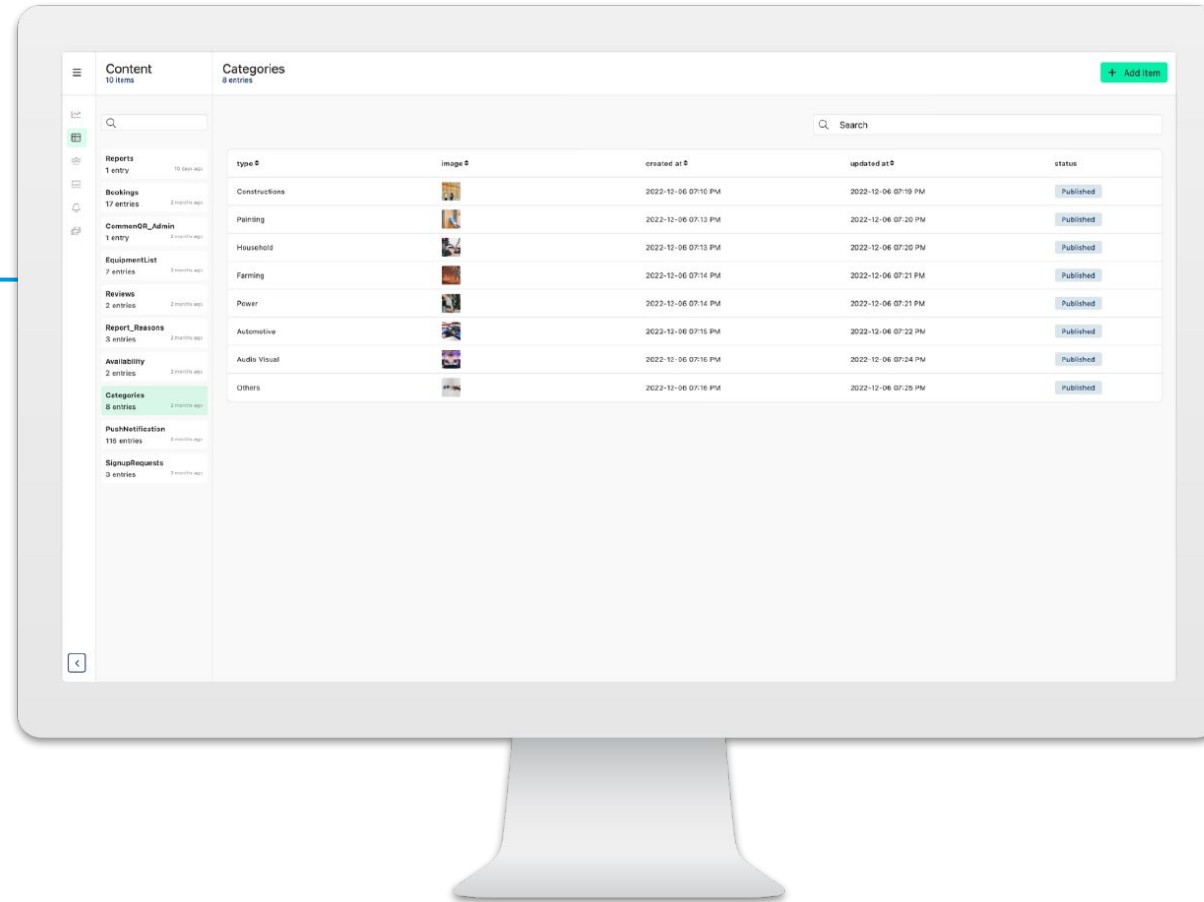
Content
10 items

Categories
8 entries

+ Add item

Reports
1 entry
10 days ago

Bookings
17 entries
2 months ago

CommenQR_Admin
1 entry
2 months ago

EquipmentList
7 entries
3 months ago

Reviews
2 entries
2 months ago

Report_Reasons
3 entries
2 months ago

Availability
2 entries
3 months ago

Categories
8 entries
2 months ago

PushNotification
116 entries
3 months ago

SignupRequests
3 entries
3 months ago

Search

| type | image | created at | updated at | status |
|---|---|---|---|---|
| Constructions | | 2022-12-06 07:10 PM | 2022-12-06 07:19 PM | Published |
| Painting | | 2022-12-06 07:13 PM | 2022-12-06 07:20 PM | Published |
| Household | | 2022-12-06 07:13 PM | 2022-12-06 07:20 PM | Published |
| Farming | | 2022-12-06 07:14 PM | 2022-12-06 07:21 PM | Published |
| Power | | 2022-12-06 07:14 PM | 2022-12-06 07:21 PM | Published |
| Automotive | | 2022-12-06 07:15 PM | 2022-12-06 07:22 PM | Published |
| Audio Visual | | 2022-12-06 07:16 PM | 2022-12-06 07:24 PM | Published |
| Others | | 2022-12-06 07:16 PM | 2022-12-06 07:25 PM | Published |